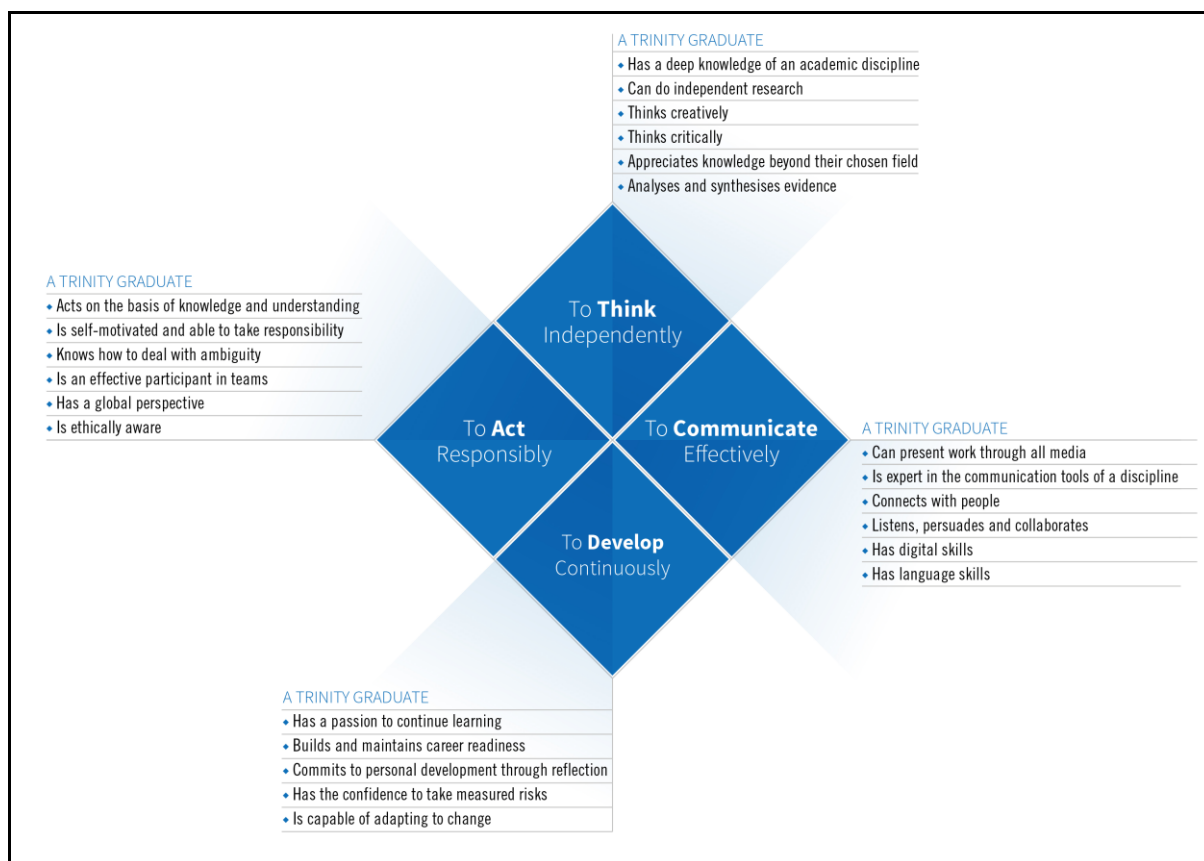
A TRINITY GRADUATE
• Has a deep knowledge of an academic discipline
• Can do independent research
• Thinks creatively
• Thinks critically
• Appreciates knowledge beyond their chosen field
• Analyses and synthesises evidence

A TRINITY GRADUATE
• Acts on the basis of knowledge and understanding
• Is self-motivated and able to take responsibility
• Knows how to deal with ambiguity
• Is an effective participant in teams
• Has a global perspective
• Is ethically aware

To **Think** Independently

To **Act** Responsibly

To **Communicate** Effectively

To **Develop** Continuously

A TRINITY GRADUATE
• Can present work through all media
• Is expert in the communication tools of a discipline
• Connects with people
• Listens, persuades and collaborates
• Has digital skills
• Has language skills

A TRINITY GRADUATE
• Has a passion to continue learning
• Builds and maintains career readiness
• Commits to personal development through reflection
• Has the confidence to take measured risks
• Is capable of adapting to change